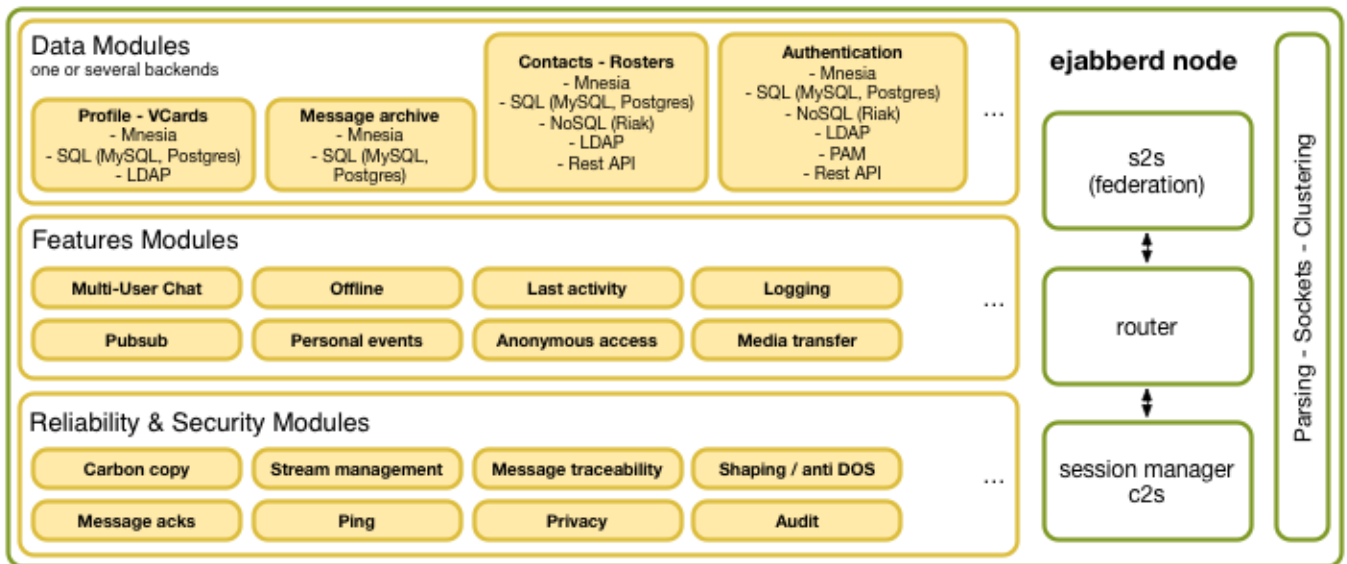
Data Modules
one or several backends

Profile - VCards
- Mnesia
- SQL (MySQL, Postgres)
- LDAP

Message archive
- Mnesia
- SQL (MySQL, Postgres)

Contacts - Rosters
- Mnesia
- SQL (MySQL, Postgres)
- NoSQL (Riak)
- LDAP
- Rest API

Authentication
- Mnesia
- SQL (MySQL, Postgres)
- NoSQL (Riak)
- LDAP
- PAM
- Rest API

...

Features Modules

Multi-User Chat
Offline
Last activity
Logging
Pubsub
Personal events
Anonymous access
Media transfer

...

Reliability & Security Modules

Carbon copy
Stream management
Message traceability
Shaping / anti DOS
Message acks
Ping
Privacy
Audit

...

ejabberd node

s2s
(federation)

router

session manager
c2s

Parsing - Sockets - Clustering